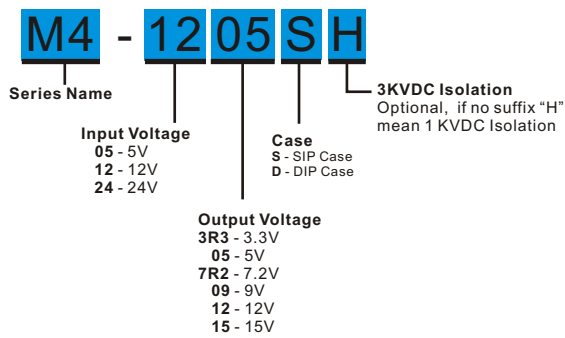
M4 - 12 05 S H

Series Name

Input Voltage
05 - 5V
12 - 12V
24 - 24V

Output Voltage
3R3 - 3.3V
05 - 5V
7R2 - 7.2V
09 - 9V
12 - 12V
15 - 15V

Case
S - SIP Case
D - DIP Case

3KVDC Isolation
Optional, if no suffix "H" mean 1 KVDC Isolation